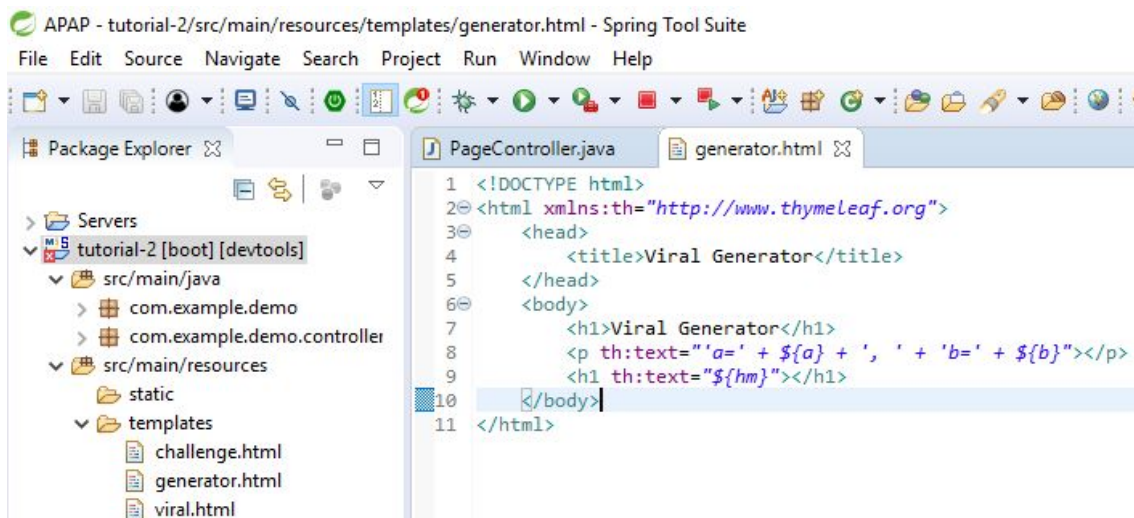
APAP - tutorial-2/src/main/resources/templates/generator.html - Spring Tool Suite

File Edit Source Navigate Search Project Run Window Help

Package Explorer

Servers
tutorial-2 [boot] [devtools]
src/main/java
com.example.demo
com.example.demo.controller
src/main/resources
static
templates
challenge.html
generator.html
viral.html

PageController.java
generator.html

1 <!DOCTYPE html>
2 <html xmlns:th="http://www.thymeleaf.org">
3 <head>
4 <title>Viral Generator</title>
5 </head>
6 <body>
7 <h1>Viral Generator</h1>
8 <p th:text="'a=' + ${a} + ', ' + 'b=' + ${b}"></p>
9 <h1 th:text="${hm}"></h1>
10 </body>
11 </html>